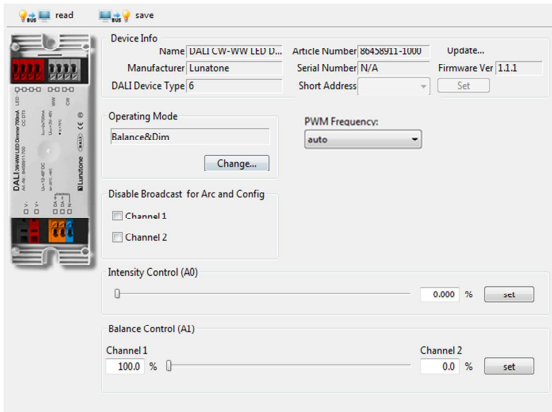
read save

Device Info

Name DALI CW-WW LED D... Article Number 86458911-1000 Update...

Manufacturer Lunatone Serial Number N/A Firmware Ver 1.1.1

DALI Device Type 6 Short Address Set

Operating Mode

Balance&Dim

Change...

PWM Frequency:

auto

Disable Broadcast for Arc and Config

Channel 1

Channel 2

Intensity Control (A0)

0.000 % set

Balance Control (A1)

Channel 1

100.0 %

Channel 2

0.0 % set

DALI 2ch-WW LED Dimmer 700mA

Lunatone